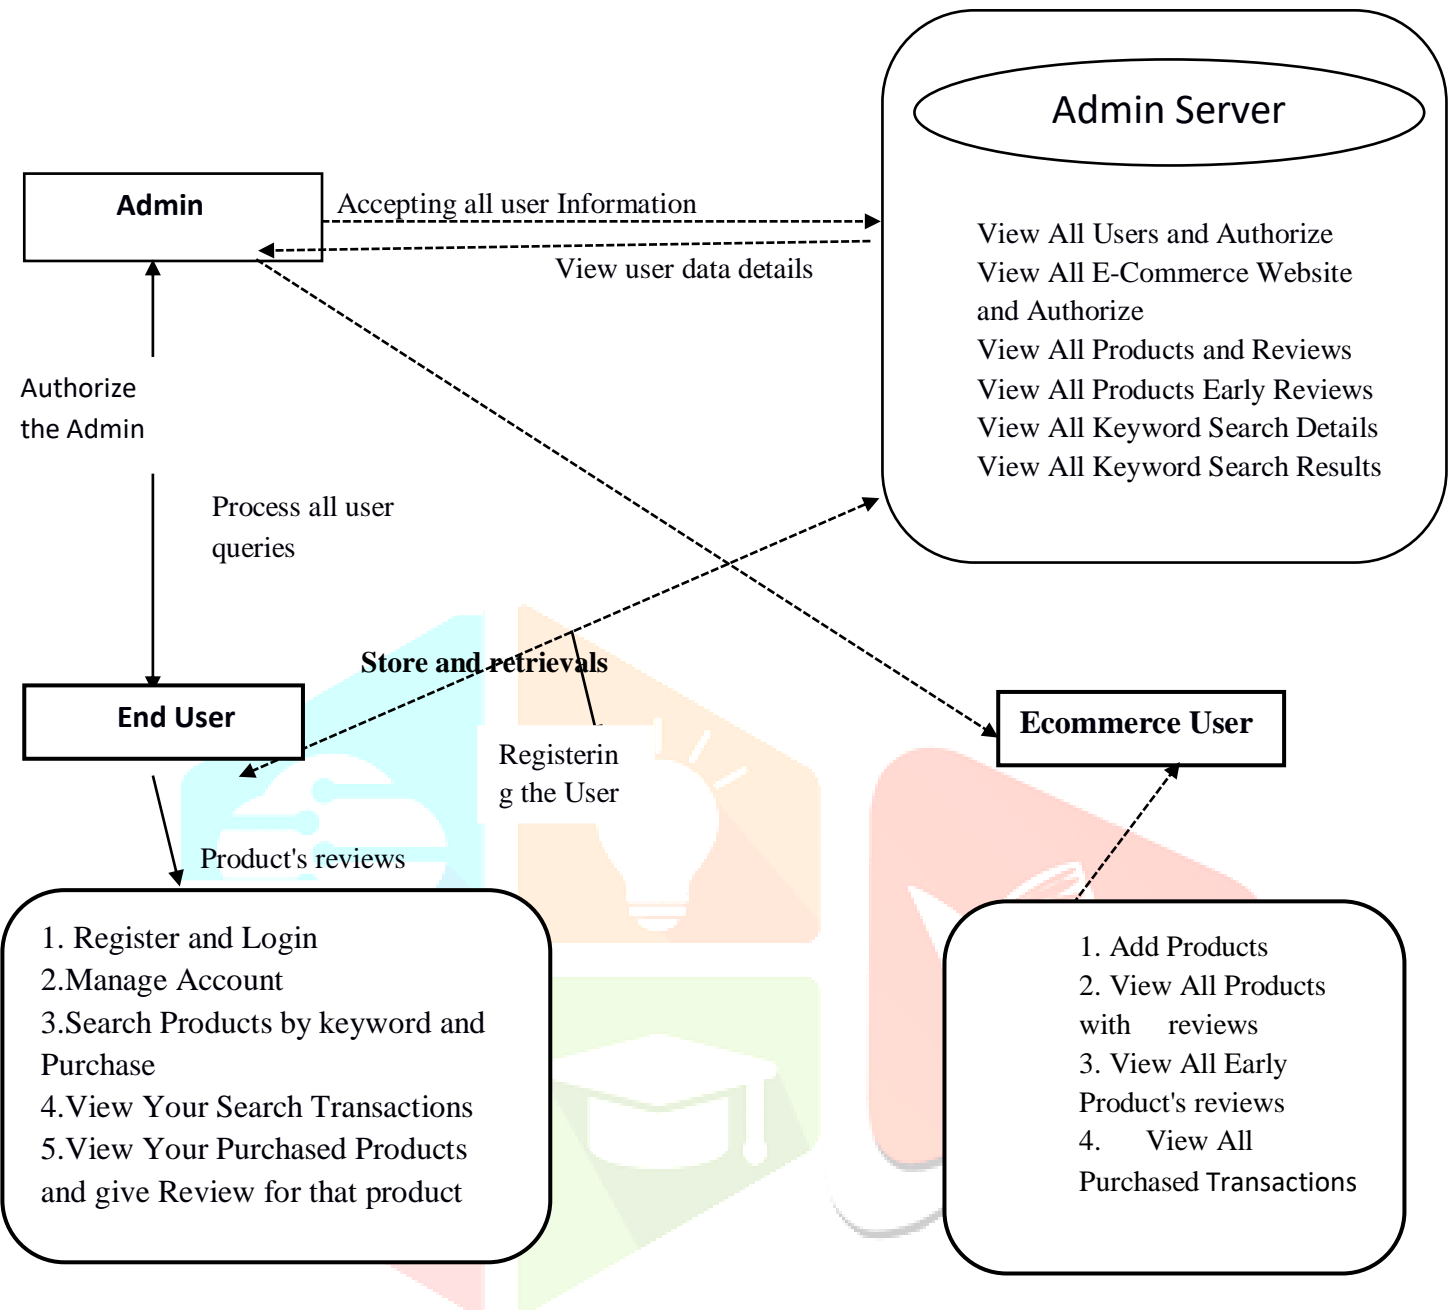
Admin Server

View All Users and Authorize
View All E-Commerce Website and Authorize
View All Products and Reviews
View All Products Early Reviews
View All Keyword Search Details
View All Keyword Search Results

Admin

Accepting all user Information

View user data details

Authorize the Admin

Process all user queries

Store and retrievals

End User

Registering the User

Ecommerce User

Product's reviews

1. Register and Login
2.Manage Account
3.Search Products by keyword and Purchase
4.View Your Search Transactions
5.View Your Purchased Products and give Review for that product

1. Add Products
2. View All Products with reviews
3. View All Early Product's reviews
4. View All Purchased Transactions